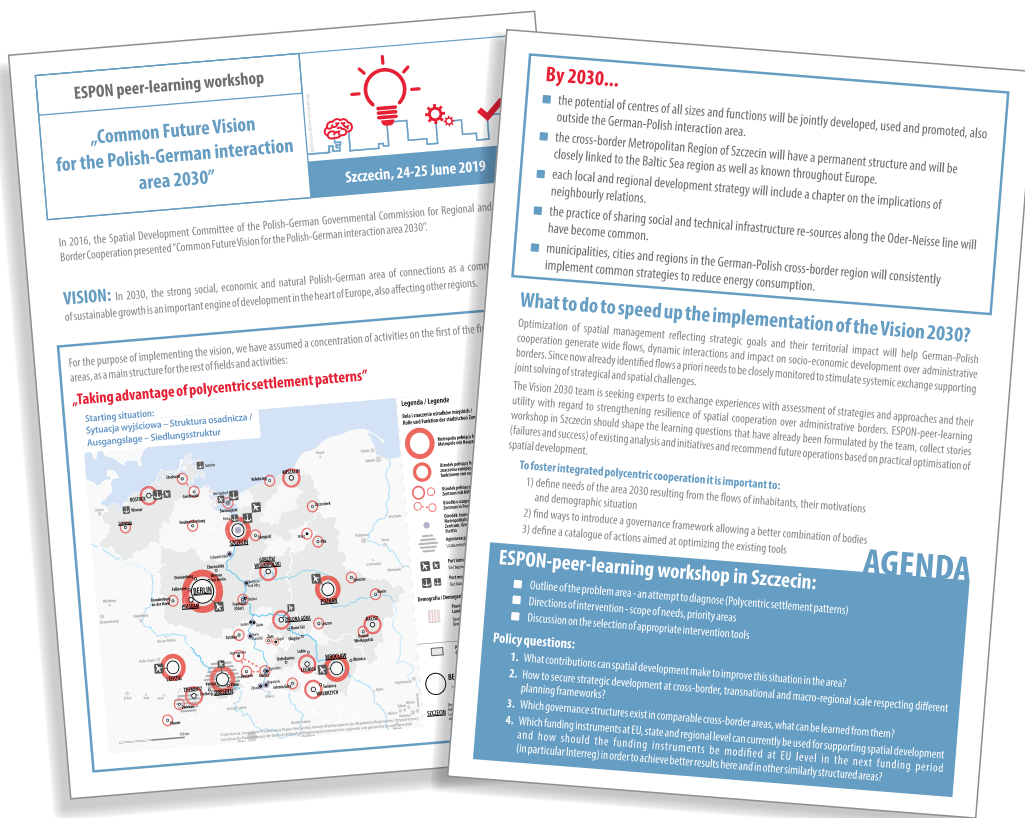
ESPON peer-learning workshop

„Common Future Vision for the Polish-German interaction area 2030"

Szczecin, 24-25 June 2019

In 2016, the Spatial Development Committee of the Polish-German Governmental Commission for Regional and Border Cooperation presented "Common Future Vision for the Polish-German interaction area 2030".

VISION: In 2030, the strong social, economic and natural Polish-German area of connections as a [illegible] of sustainable growth is an important engine of development in the heart of Europe, also affecting other regions.

For the purpose of implementing the vision, we have assumed a concentration of activities on the first of the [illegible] areas, as a main structure for the rest of fields and activities:

„Taking advantage of polycentric settlement patterns"

Starting situation:
Sytuacja wyjściowa – Struktura osadnicza / Ausgangslage – Siedlungsstruktur

Legenda / Legende

BERLIN

POZNAŃ

SZCZECIN

By 2030...

the potential of centres of all sizes and functions will be jointly developed, used and promoted, also outside the German-Polish interaction area.

the cross-border Metropolitan Region of Szczecin will have a permanent structure and will be closely linked to the Baltic Sea region as well as known throughout Europe.

each local and regional development strategy will include a chapter on the implications of neighbourly relations.

the practice of sharing social and technical infrastructure re-sources along the Oder-Neisse line will have become common.

municipalities, cities and regions in the German-Polish cross-border region will consistently implement common strategies to reduce energy consumption.

What to do to speed up the implementation of the Vision 2030?

Optimization of spatial management reflecting strategic goals and their territorial impact will help German-Polish cooperation generate wide flows, dynamic interactions and impact on socio-economic development over administrative borders. Since now already identified flows a priori needs to be closely monitored to stimulate systemic exchange supporting joint solving of strategical and spatial challenges.

The Vision 2030 team is seeking experts to exchange experiences with assessment of strategies and approaches and their utility with regard to strengthening resilience of spatial cooperation over administrative borders. ESPON-peer-learning workshop in Szczecin should shape the learning questions that have already been formulated by the team, collect stories (failures and success) of existing analysis and initiatives and recommend future operations based on practical optimisation of spatial development.

To foster integrated polycentric cooperation it is important to:
1) define needs of the area 2030 resulting from the flows of inhabitants, their motivations and demographic situation
2) find ways to introduce a governance framework allowing a better combination of bodies
3) define a catalogue of actions aimed at optimizing the existing tools

AGENDA

ESPON-peer-learning workshop in Szczecin:
Outline of the problem area - an attempt to diagnose (Polycentric settlement patterns)
Directions of intervention - scope of needs, priority areas
Discussion on the selection of appropriate intervention tools

Policy questions:
1. What contributions can spatial development make to improve this situation in the area?
2. How to secure strategic development at cross-border, transnational and macro-regional scale respecting different planning frameworks?
3. Which governance structures exist in comparable cross-border areas, what can be learned from them?
4. Which funding instruments at EU, state and regional level can currently be used for supporting spatial development and how should the funding instruments be modified at EU level in the next funding period (in particular Interreg) in order to achieve better results here and in other similarly structured areas?